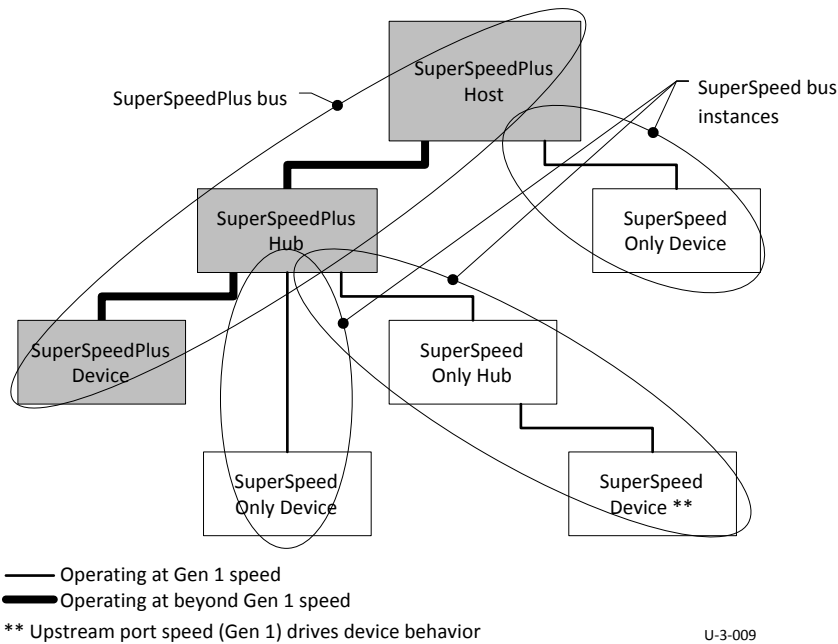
SuperSpeedPlus bus

SuperSpeedPlus Host

SuperSpeed bus instances

SuperSpeedPlus Hub

SuperSpeed Only Device

SuperSpeedPlus Device

SuperSpeed Only Hub

SuperSpeed Only Device

SuperSpeed Device **

Operating at Gen 1 speed

Operating at beyond Gen 1 speed

** Upstream port speed (Gen 1) drives device behavior

U-3-009